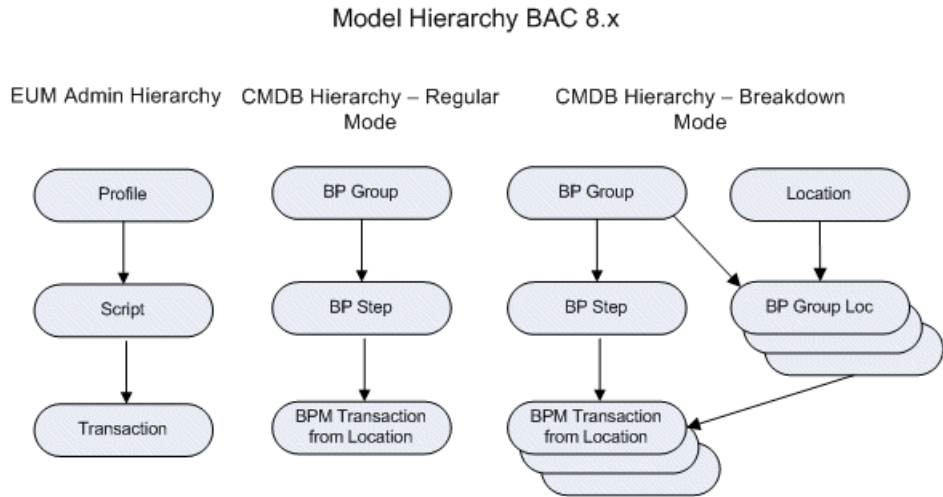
Model Hierarchy BAC 8.x

EUM Admin Hierarchy

Profile

Script

Transaction

CMDB Hierarchy – Regular Mode

BP Group

BP Step

BPM Transaction from Location

CMDB Hierarchy – Breakdown Mode

BP Group

Location

BP Step

BP Group Loc

BPM Transaction from Location